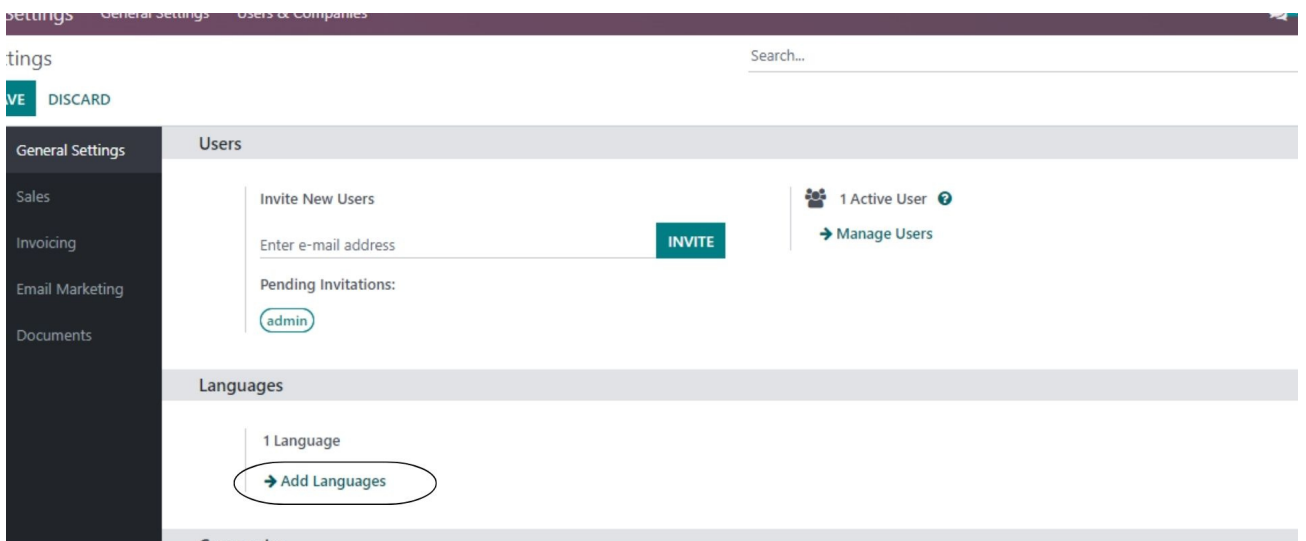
Settings General Settings Users & Companies

tings

Search...

VE DISCARD

General Settings

Sales

Invoicing

Email Marketing

Documents

Users

Invite New Users

Enter e-mail address

INVITE

Pending Invitations:

admin

1 Active User

→ Manage Users

Languages

1 Language

→ Add Languages